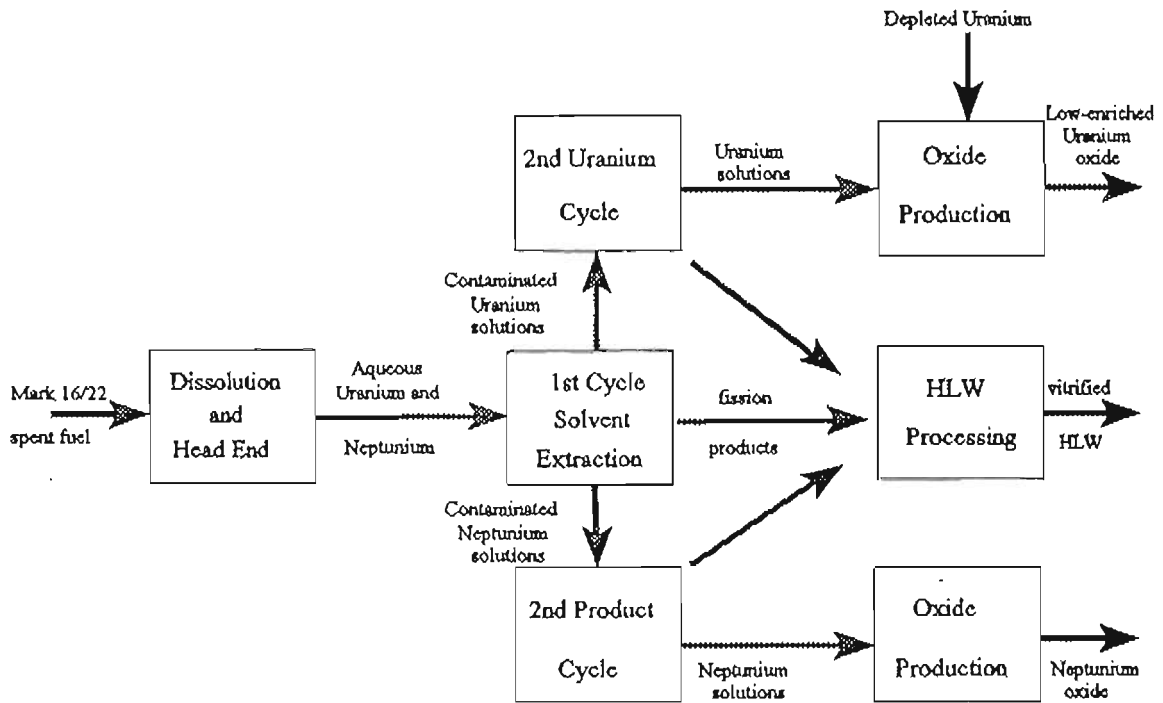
Depleted Uranium

2nd Uranium Cycle

Uranium solutions

Oxide Production

Low-enriched Uranium oxide

Contaminated Uranium solutions

Mark 16/22 spent fuel

Dissolution and Head End

Aqueous Uranium and Neptunium

1st Cycle Solvent Extraction

fission products

HLW Processing

vitrified HLW

Contaminated Neptunium solutions

2nd Product Cycle

Neptunium solutions

Oxide Production

Neptunium oxide